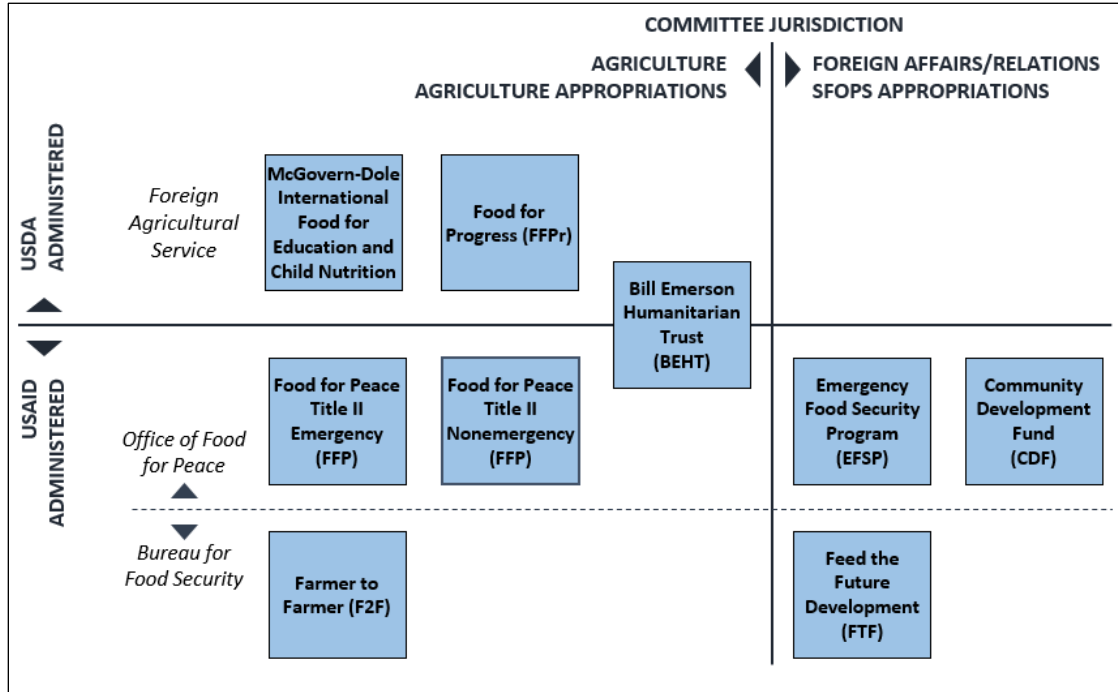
COMMITTEE JURISDICTION

AGRICULTURE
AGRICULTURE APPROPRIATIONS

FOREIGN AFFAIRS/RELATIONS
SFOPS APPROPRIATIONS

USDA ADMINISTERED

Foreign Agricultural Service

McGovern-Dole International Food for Education and Child Nutrition

Food for Progress (FFPr)

Bill Emerson Humanitarian Trust (BEHT)

USAID ADMINISTERED

Office of Food for Peace

Food for Peace Title II Emergency (FFP)

Food for Peace Title II Nonemergency (FFP)

Emergency Food Security Program (EFSP)

Community Development Fund (CDF)

Bureau for Food Security

Farmer to Farmer (F2F)

Feed the Future Development (FTF)